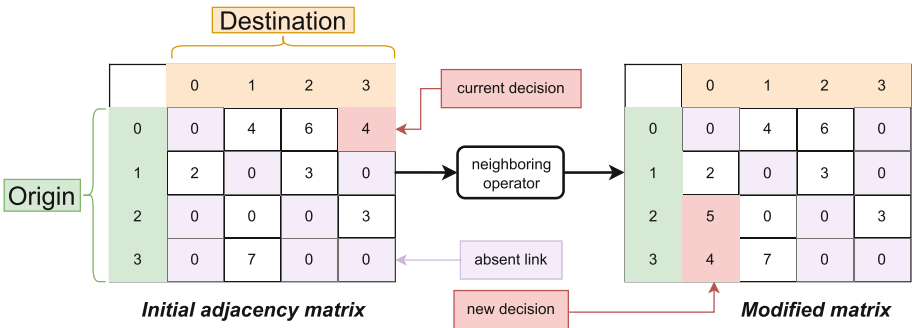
Destination

Origin

| | 0 | 1 | 2 | 3 |
|---|---|---|---|---|
| 0 | 0 | 4 | 6 | 4 |
| 1 | 2 | 0 | 3 | 0 |
| 2 | 0 | 0 | 0 | 3 |
| 3 | 0 | 7 | 0 | 0 |

current decision

absent link

neighboring operator

| | 0 | 1 | 2 | 3 |
|---|---|---|---|---|
| 0 | 0 | 4 | 6 | 0 |
| 1 | 2 | 0 | 3 | 0 |
| 2 | 5 | 0 | 0 | 3 |
| 3 | 4 | 7 | 0 | 0 |

new decision

Initial adjacency matrix

Modified matrix